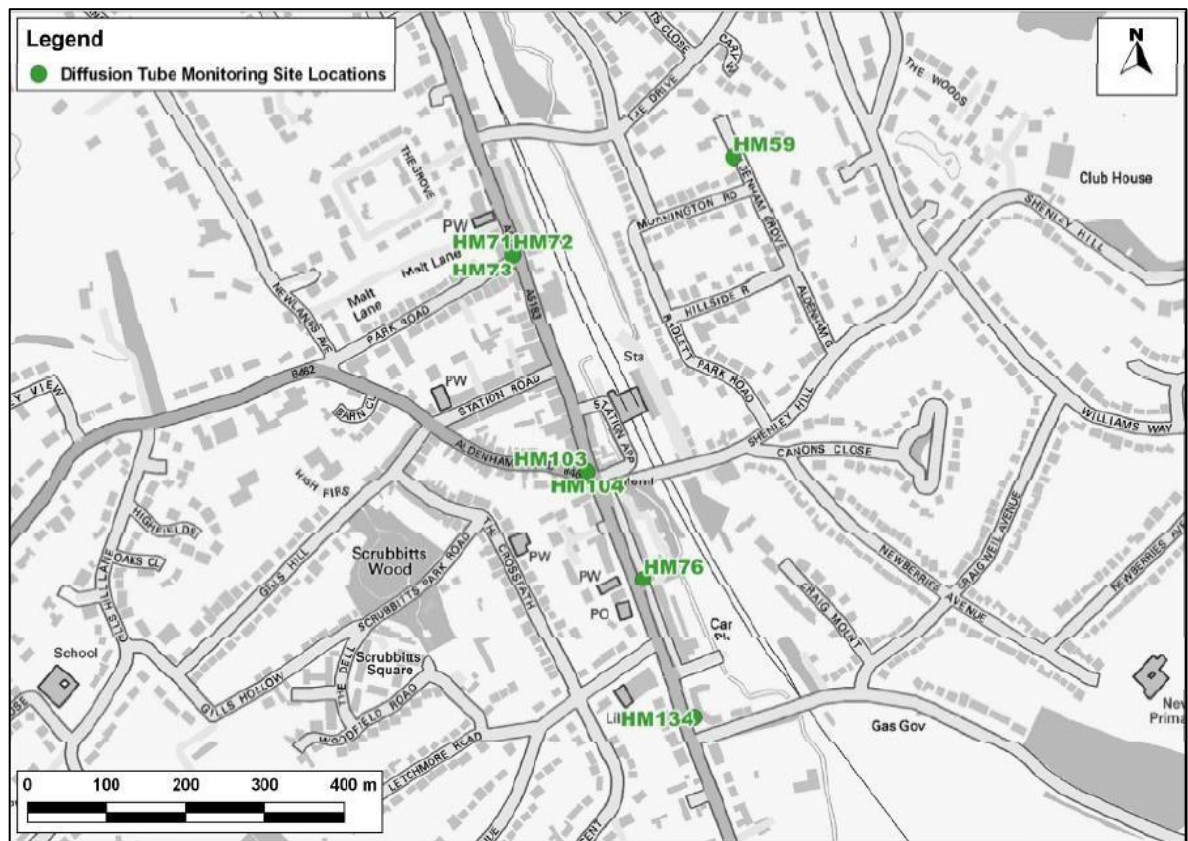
Legend
Diffusion Tube Monitoring Site Locations

N

HM59
HM71 HM72
HM73
HM103
HM104
HM76
HM134

THE WOODS
THE DRIVE
Club House
SHENLEY HILL
MORNINGTON RD
DENHAM GROVE
ALDENHAM G
HILLSIDE R
RADLETT PARK ROAD
THE GROVE
PW
Malt Lane
Malt Lane
NEWLANDS AVE
PARK ROAD
A5183
Sta
B462
PW
STATION ROAD
BARN CL
STATION APP
SHENLEY HILL
CANONS CLOSE
WILLIAMS WAY
ALDENHAM
B462
HIGH FIRS
HIGHFIELDS
OAKS CL
GILLS HILL LANE
GILLS HILL
Scrubbitts Wood
SCRUBBITTS PARK ROAD
THE CROSSPATH
PW
PW
PO
Car
CRAIG MOUNT
NEWBERRIES AVENUE
CRAIGWEIL AVENUE
NEWBERRIES AVE
School
GILLS HOLLOW
THE DELL
Scrubbitts Square
WOODFIELD ROAD
LETCHMORE ROAD
Lit
Gas Gov
New Prima
0 100 200 300 400 m